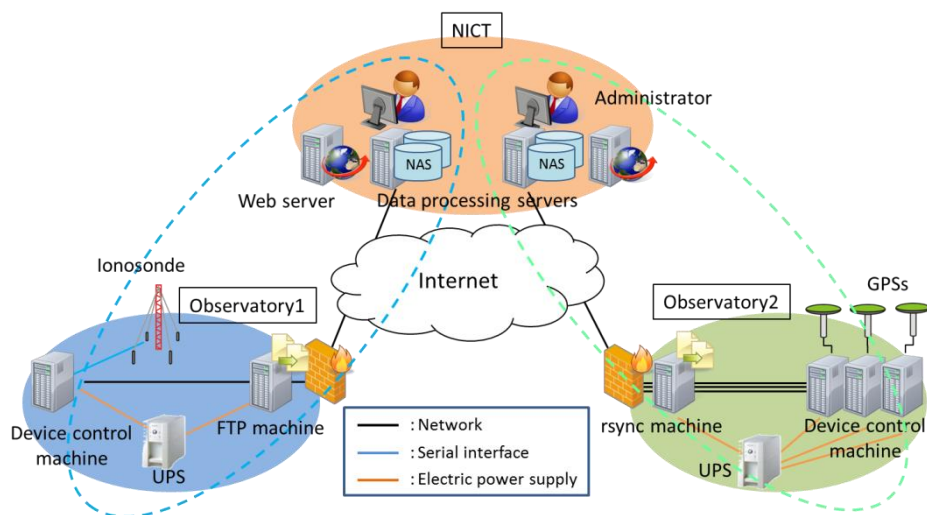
NICT

Administrator

NAS

NAS

Web server

Data processing servers

Internet

Ionosonde

Observatory1

Observatory2

GPSs

Device control machine

FTP machine

UPS

: Network

: Serial interface

: Electric power supply

rsync machine

UPS

Device control machine